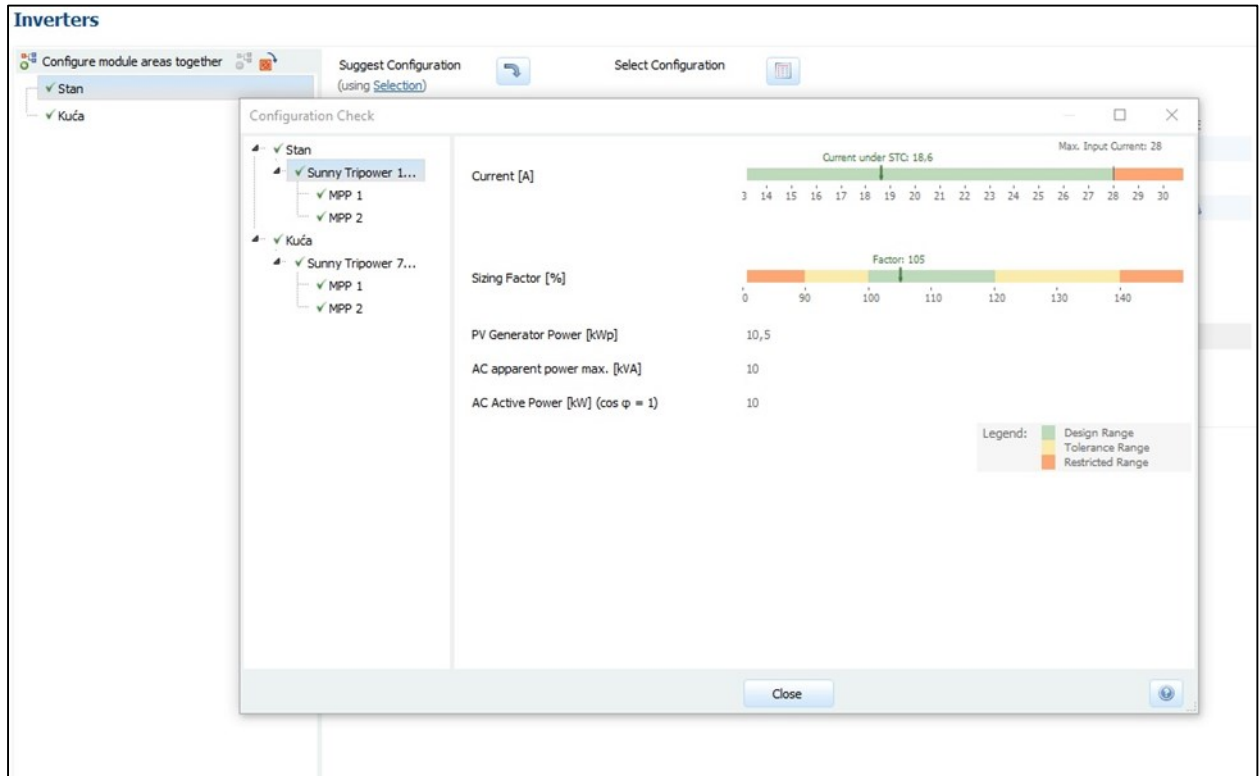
Inverters

Configure module areas together

✓ Stan

✓ Kuća

Suggest Configuration (using Selection)

Select Configuration

Configuration Check

✓ Stan
✓ Sunny Tripower 1...
✓ MPP 1
✓ MPP 2
✓ Kuća
✓ Sunny Tripower 7...
✓ MPP 1
✓ MPP 2

Max. Input Current: 28

Current under STC: 18,6

Current [A]

3 14 15 16 17 18 19 20 21 22 23 24 25 26 27 28 29 30

Factor: 105

Sizing Factor [%]

0 90 100 110 120 130 140

PV Generator Power [kWp] 10,5

AC apparent power max. [kVA] 10

AC Active Power [kW] (cos φ = 1) 10

Legend: Design Range
Tolerance Range
Restricted Range

Close